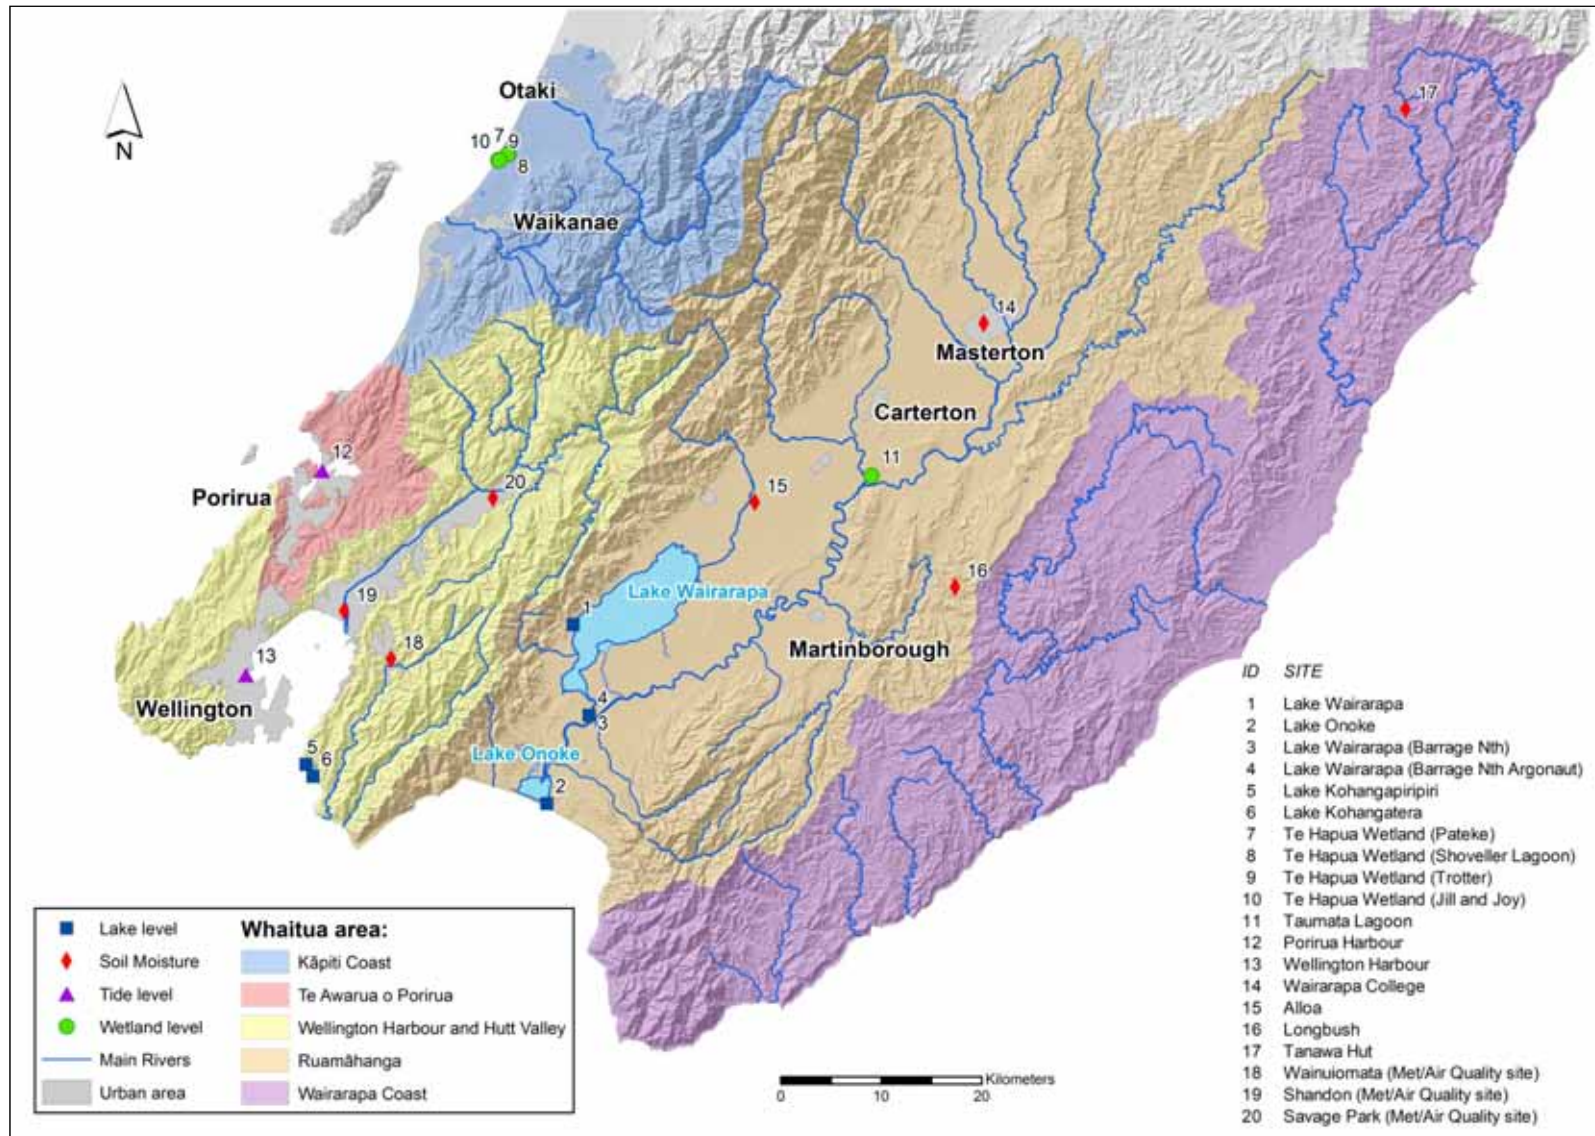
N

Otaki

10 7 9
8

Waikanae

Porirua

12

20

19

18

13

Wellington

5 6

Lake Wairarapa

1

4
3

Lake Onoke

2

15

11

Carterton

14

Masterton

16

Martinborough

17

| ID | SITE |
|---|---|
| 1 | Lake Wairarapa |
| 2 | Lake Onoke |
| 3 | Lake Wairarapa (Barrage Nth) |
| 4 | Lake Wairarapa (Barrage Nth Argonaut) |
| 5 | Lake Kohangapiripiri |
| 6 | Lake Kohangatera |
| 7 | Te Hapua Wetland (Pateke) |
| 8 | Te Hapua Wetland (Shoveller Lagoon) |
| 9 | Te Hapua Wetland (Trotter) |
| 10 | Te Hapua Wetland (Jill and Joy) |
| 11 | Taumata Lagoon |
| 12 | Porirua Harbour |
| 13 | Wellington Harbour |
| 14 | Wairarapa College |
| 15 | Alloa |
| 16 | Longbush |
| 17 | Tanawa Hut |
| 18 | Wainuiomata (Met/Air Quality site) |
| 19 | Shandon (Met/Air Quality site) |
| 20 | Savage Park (Met/Air Quality site) |

Lake level
Soil Moisture
Tide level
Wetland level
Main Rivers
Urban area

Whaitua area:
Kāpiti Coast
Te Awarua o Porirua
Wellington Harbour and Hutt Valley
Ruamāhanga
Wairarapa Coast

Kilometers
0 10 20